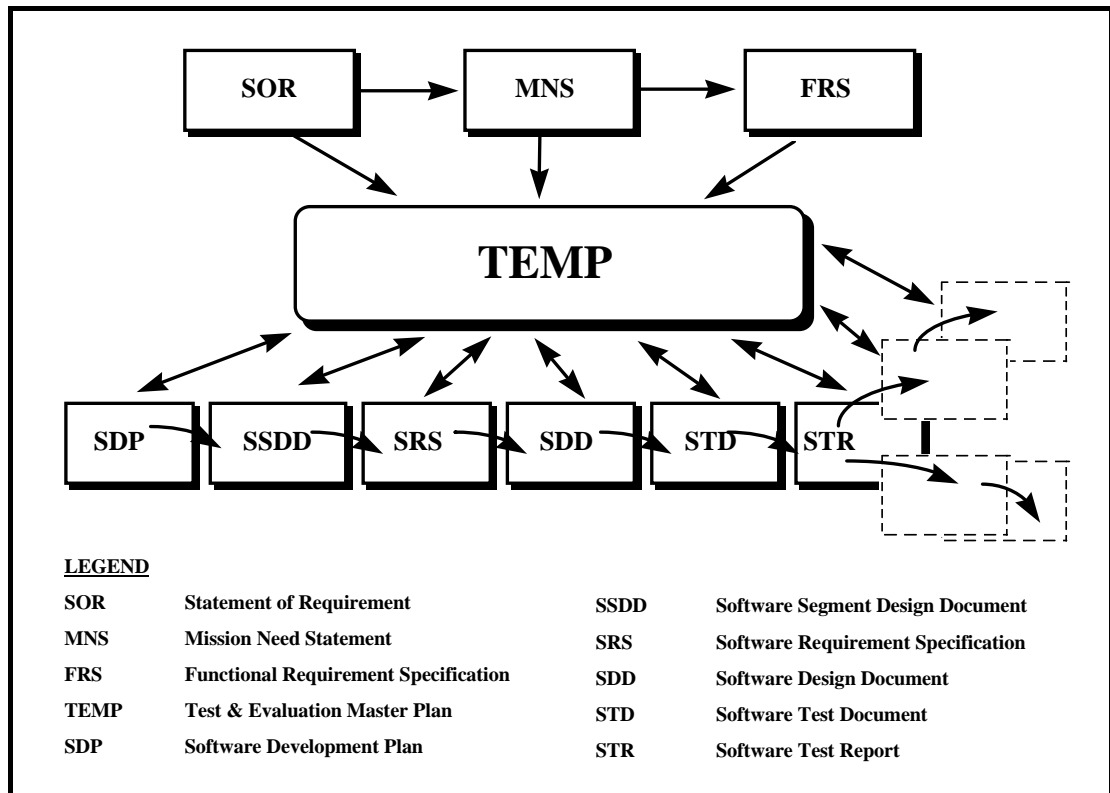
SOR

MNS

FRS

TEMP

SDP

SSDD

SRS

SDD

STD

STR

LEGEND

| | | | |
|---|---|---|---|
| SOR | Statement of Requirement | SSDD | Software Segment Design Document |
| MNS | Mission Need Statement | SRS | Software Requirement Specification |
| FRS | Functional Requirement Specification | SDD | Software Design Document |
| TEMP | Test & Evaluation Master Plan | STD | Software Test Document |
| SDP | Software Development Plan | STR | Software Test Report |